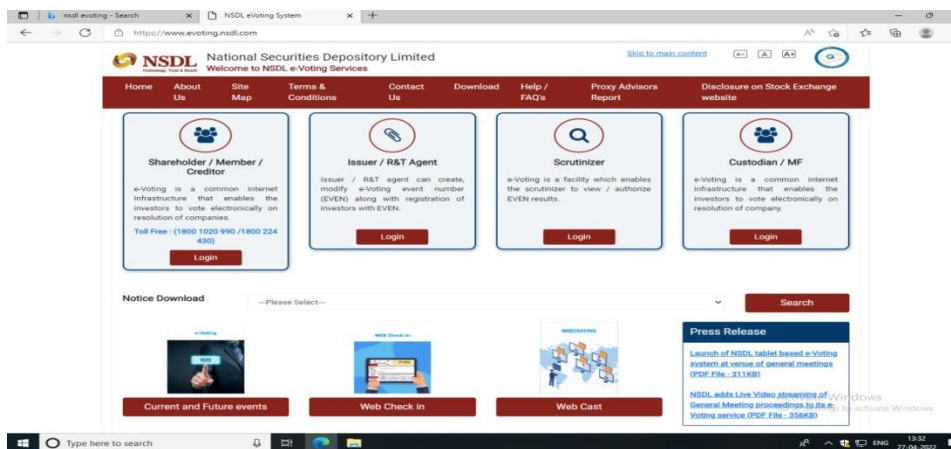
nsdl evoting - Search
NSDL eVoting System
https://www.evoting.nsdl.com

NSDL
National Securities Depository Limited
Welcome to NSDL e-Voting Services

Skip to main content
A- A A+

Home | About Us | Site Map | Terms & Conditions | Contact Us | Download | Help / FAQ's | Proxy Advisors Report | Disclosure on Stock Exchange website

Shareholder / Member / Creditor
e-Voting is a common Internet Infrastructure that enables the investors to vote electronically on resolution of companies.
Toll Free : (1800 1020 990 /1800 224 430)
Login

Issuer / R&T Agent
Issuer / R&T agent can create, modify e-Voting event number (EVEN) along with registration of investors with EVEN.
Login

Scrutinizer
e-Voting is a facility which enables the scrutinizer to view / authorize EVEN results.
Login

Custodian / MF
e-Voting is a common internet infrastructure that enables the investors to vote electronically on resolution of company.
Login

Notice Download
---Please Select---
Search

e-Voting
Web Check-in
WEBCASTING

Current and Future events
Web Check in
Web Cast

Press Release
Launch of NSDL tablet based e-Voting system at venue of general meetings (PDF File - 311KB)
NSDL adds Live Video streaming of General Meeting proceedings to its e-Voting service (PDF File - 356KB)

Windows
Go to Settings to activate Windows.

Type here to search
ENG
13:32
27-04-2022